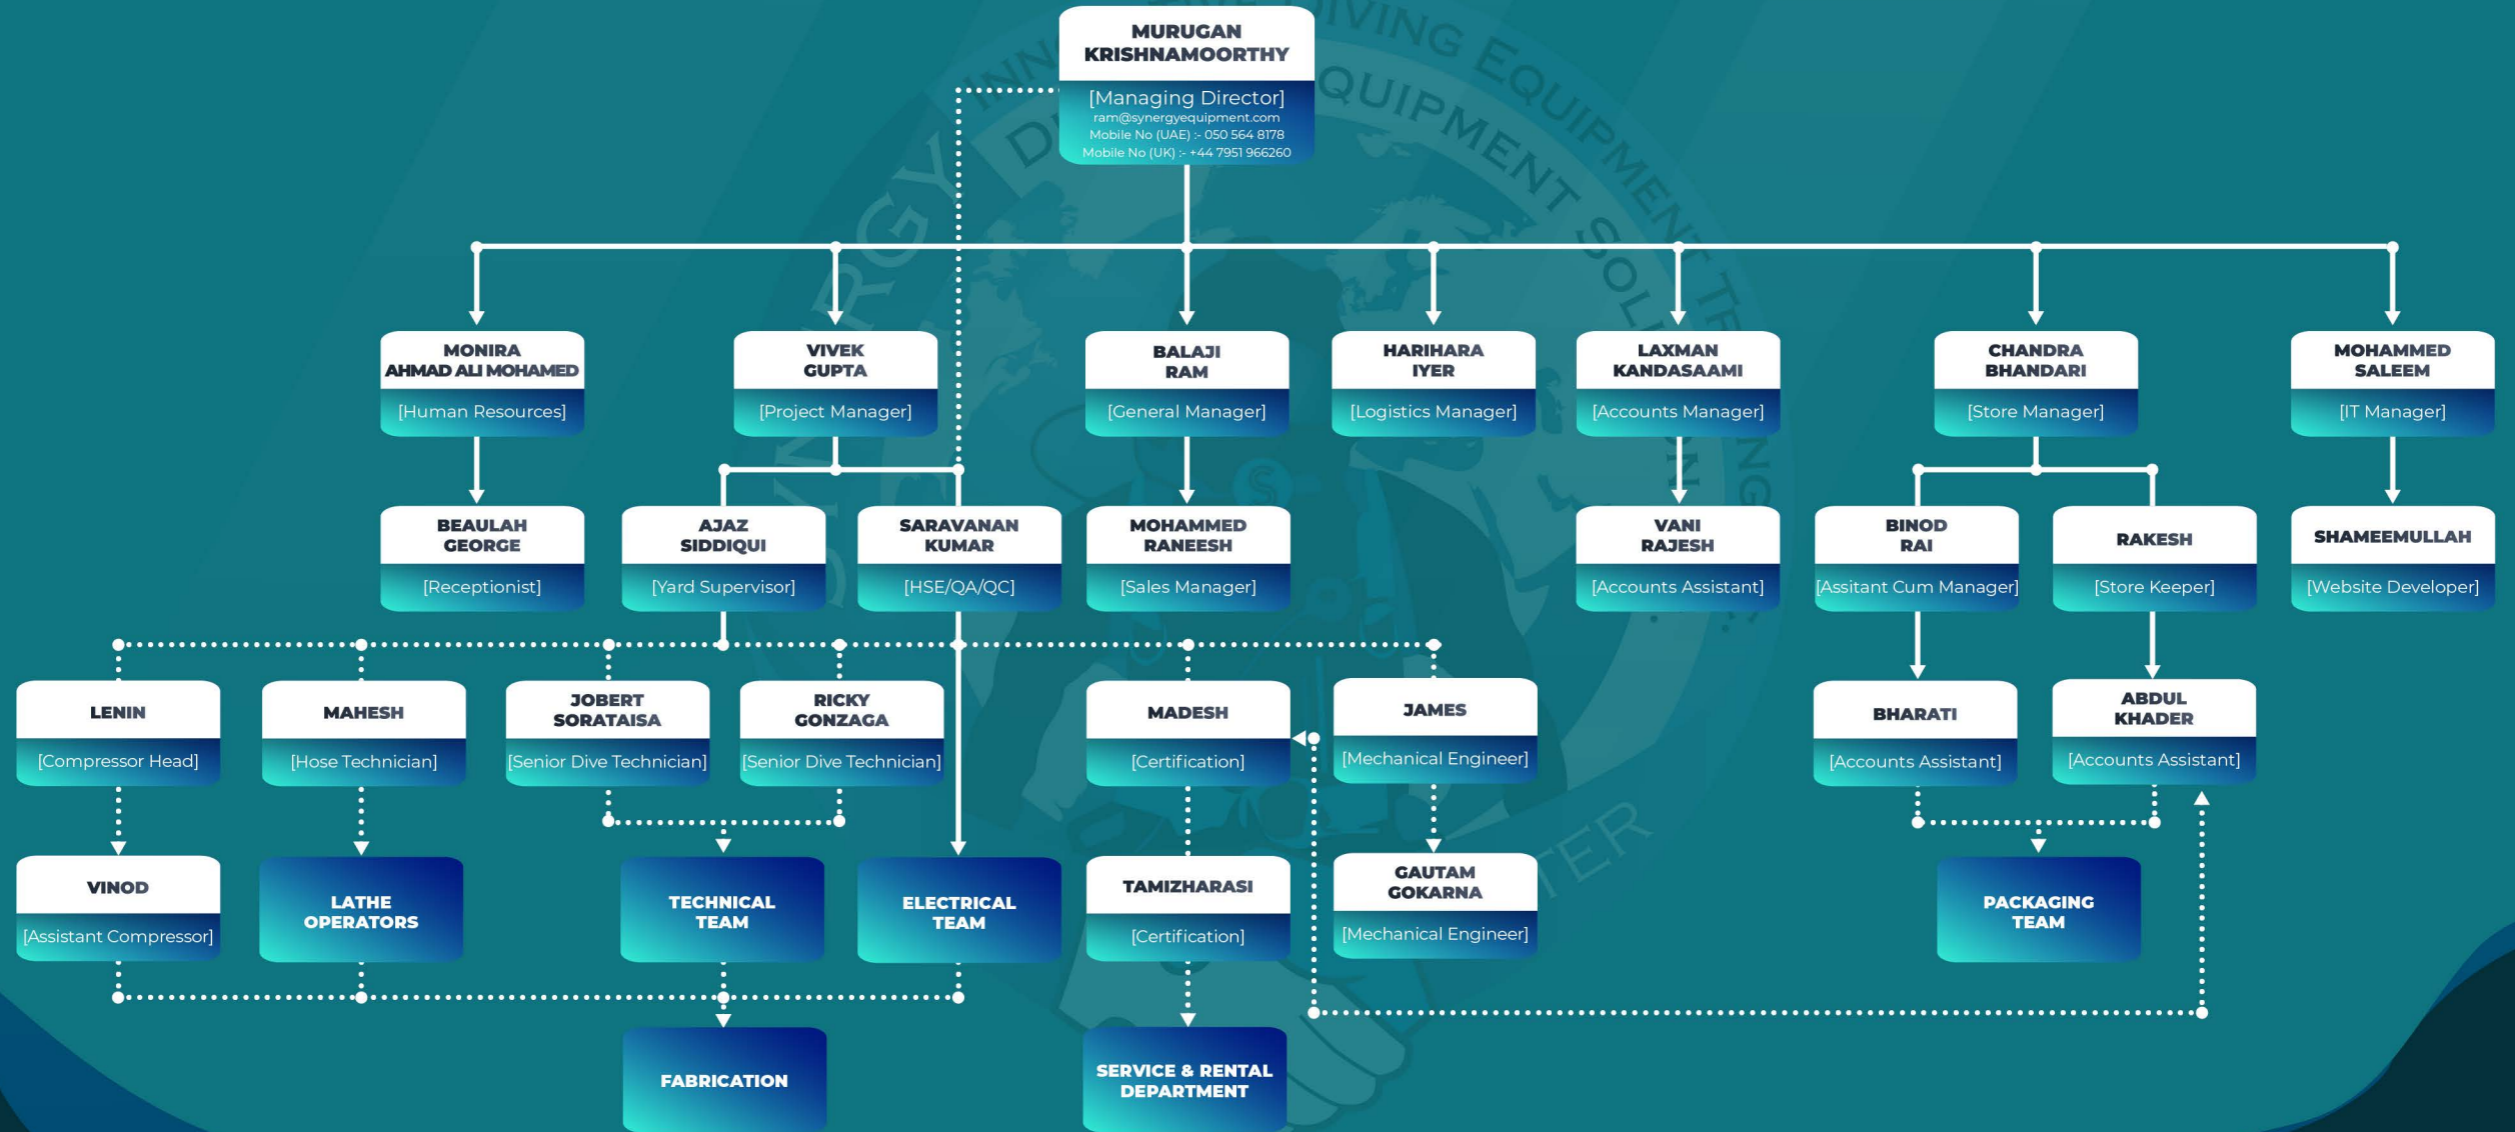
MURUGAN KRISHNAMOORTHY
[Managing Director]
ram@synergyequipment.com
Mobile No (UAE) :- 050 564 8178
Mobile No (UK) :- +44 7951 966260

MONIRA AHMAD ALI MOHAMED
[Human Resources]

VIVEK GUPTA
[Project Manager]

BALAJI RAM
[General Manager]

HARIHARA IYER
[Logistics Manager]

LAXMAN KANDASAAMI
[Accounts Manager]

CHANDRA BHANDARI
[Store Manager]

MOHAMMED SALEEM
[IT Manager]

BEAULAH GEORGE
[Receptionist]

AJAZ SIDDIQUI
[Yard Supervisor]

SARAVANAN KUMAR
[HSE/QA/QC]

MOHAMMED RANEESH
[Sales Manager]

VANI RAJESH
[Accounts Assistant]

BINOD RAI
[Assitant Cum Manager]

RAKESH
[Store Keeper]

SHAMEEMULLAH
[Website Developer]

LENIN
[Compressor Head]

MAHESH
[Hose Technician]

JOBERT SORATAISA
[Senior Dive Technician]

RICKY GONZAGA
[Senior Dive Technician]

MADESH
[Certification]

JAMES
[Mechanical Engineer]

BHARATI
[Accounts Assistant]

ABDUL KHADER
[Accounts Assistant]

VINOD
[Assistant Compressor]

LATHE OPERATORS

TECHNICAL TEAM

ELECTRICAL TEAM

TAMIZHARASI
[Certification]

GAUTAM GOKARNA
[Mechanical Engineer]

PACKAGING TEAM

FABRICATION

SERVICE & RENTAL DEPARTMENT